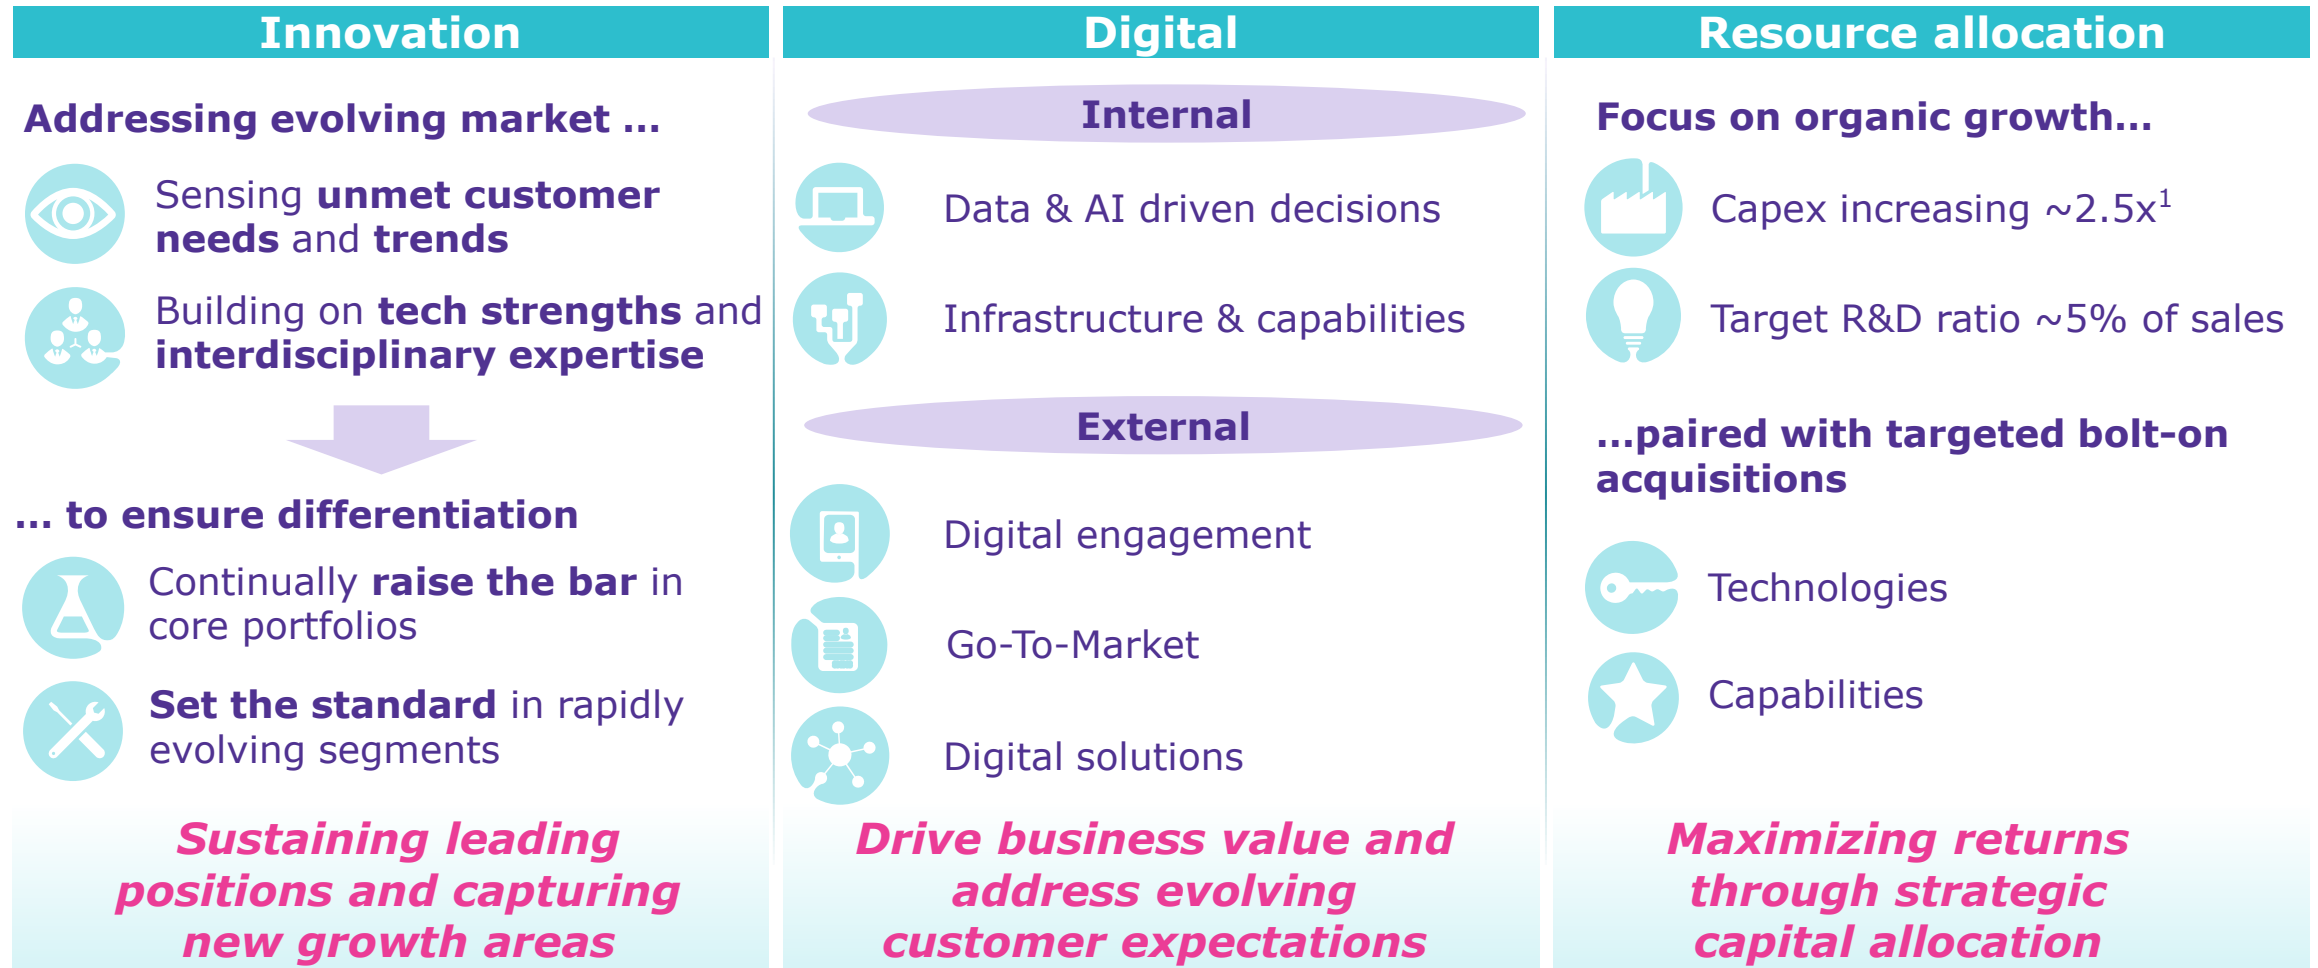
Innovation

Addressing evolving market ...

Sensing unmet customer needs and trends

Building on tech strengths and interdisciplinary expertise

... to ensure differentiation

Continually raise the bar in core portfolios

Set the standard in rapidly evolving segments

Sustaining leading positions and capturing new growth areas

Digital

Internal

Data & AI driven decisions

Infrastructure & capabilities

External

Digital engagement

Go-To-Market

Digital solutions

Drive business value and address evolving customer expectations

Resource allocation

Focus on organic growth...

Capex increasing ~2.5x$^1$

Target R&D ratio ~5% of sales

...paired with targeted bolt-on acquisitions

Technologies

Capabilities

Maximizing returns through strategic capital allocation